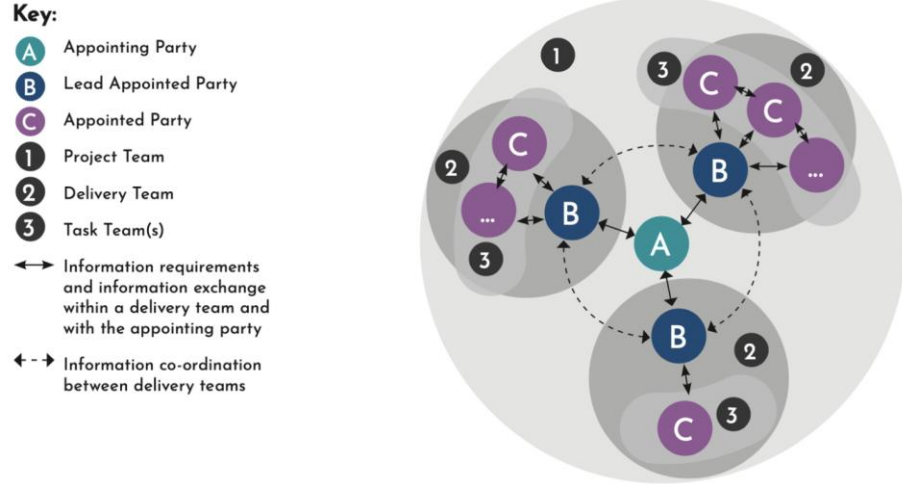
Key:

A Appointing Party

B Lead Appointed Party

C Appointed Party

1 Project Team

2 Delivery Team

3 Task Team(s)

↔ Information requirements and information exchange within a delivery team and with the appointing party

↔ Information co-ordination between delivery teams

1

3 C C 2

B ...

2 C

... B

A

3

B 2

C 3